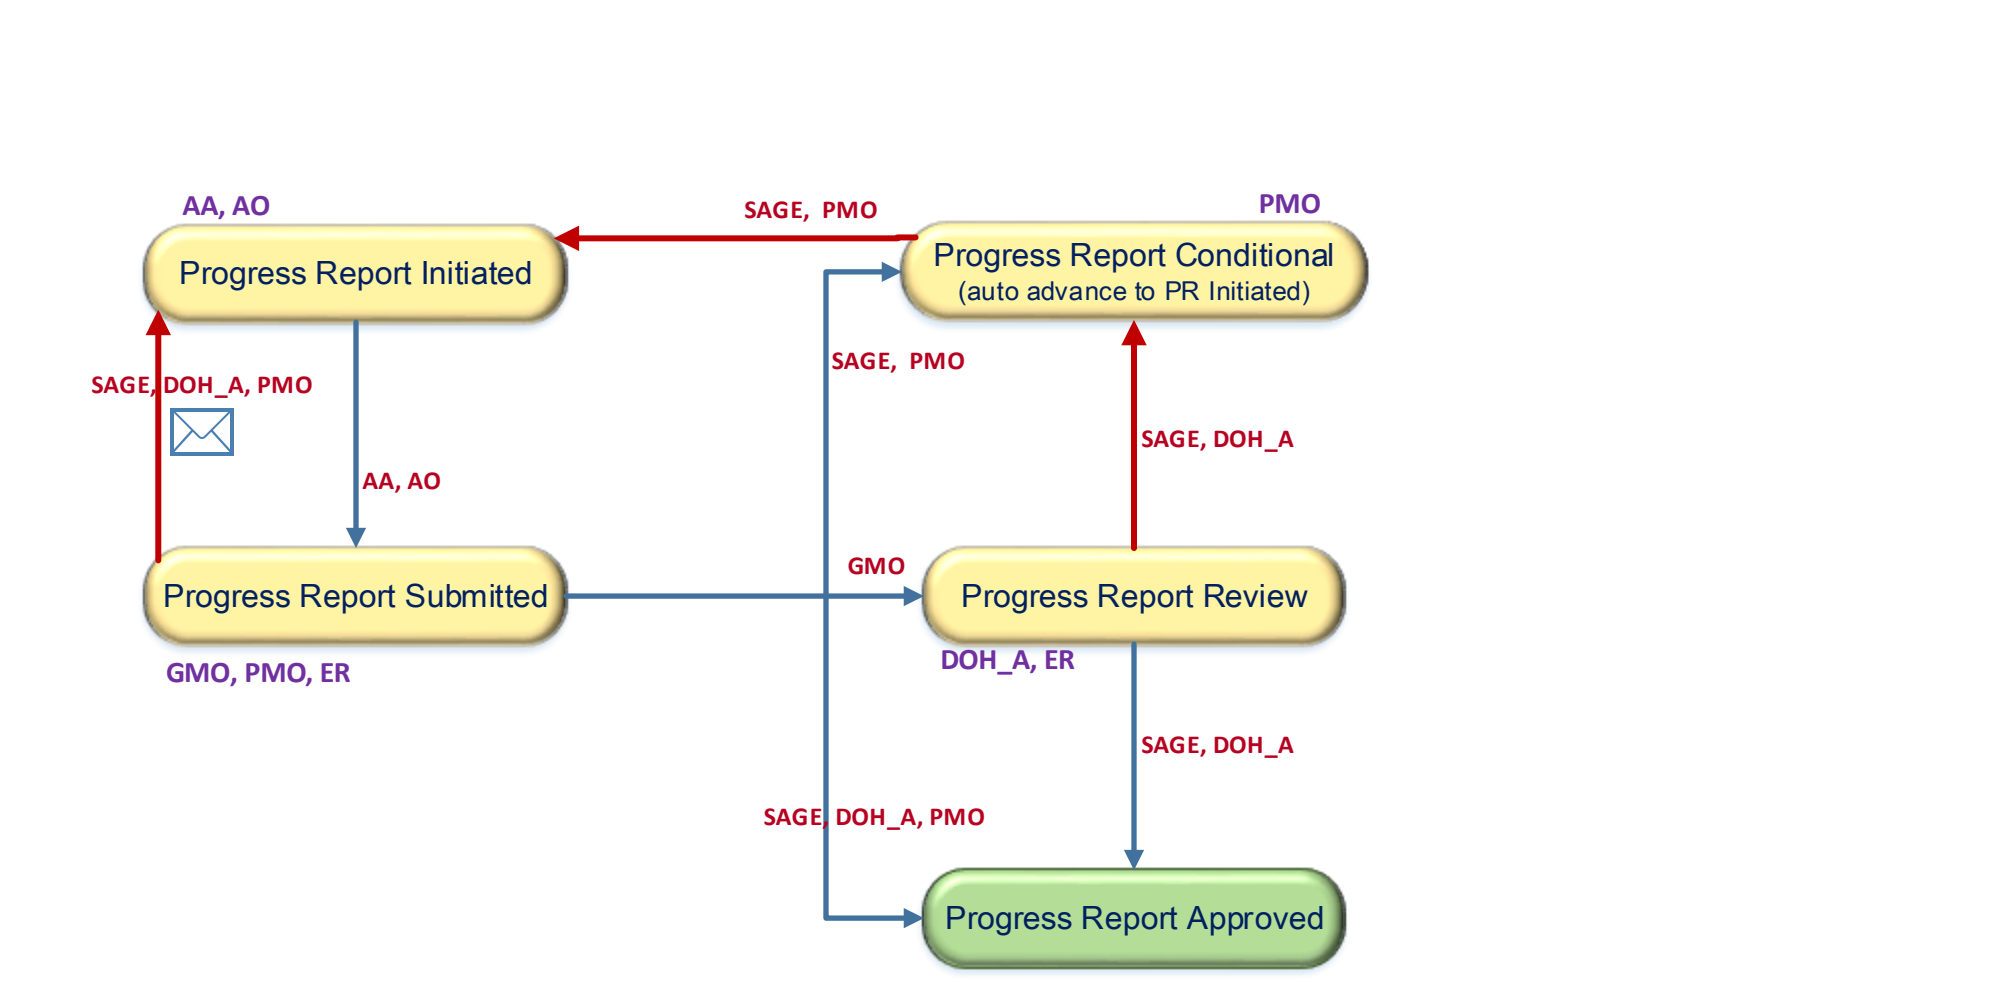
AA, AO

Progress Report Initiated

SAGE, PMO

PMO

Progress Report Conditional
(auto advance to PR Initiated)

SAGE, DOH_A, PMO

SAGE, PMO

AA, AO

SAGE, DOH_A

GMO

Progress Report Submitted

Progress Report Review

GMO, PMO, ER

DOH_A, ER

SAGE, DOH_A

SAGE, DOH_A, PMO

Progress Report Approved